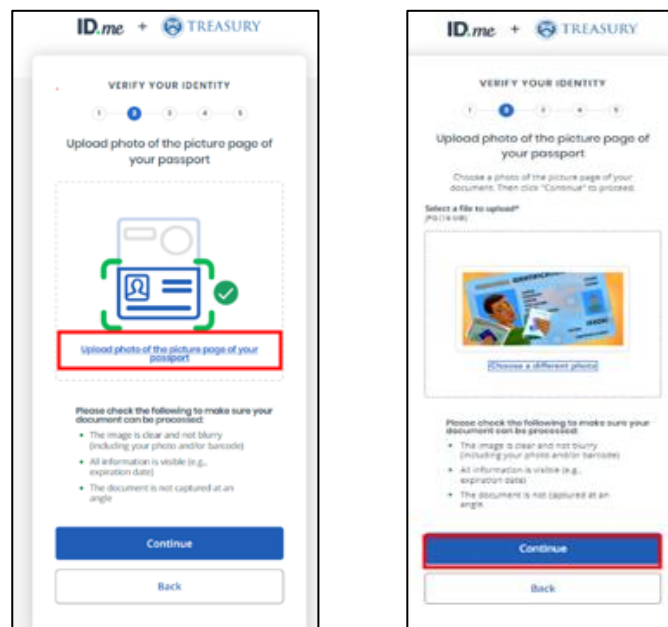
ID.me + TREASURY

VERIFY YOUR IDENTITY

1 2 3 4 5

Upload photo of the picture page of your passport

Upload photo of the picture page of your passport

Please check the following to make sure your document can be processed:

- The image is clear and not blurry (including your photo and/or barcode)
- All information is visible (e.g., expiration date)
- The document is not captured at an angle

Continue

Back

ID.me + TREASURY

VERIFY YOUR IDENTITY

1 2 3 4 5

Upload photo of the picture page of your passport

Choose a photo of the picture page of your document. Then click "Continue" to proceed.

Select a file to upload*
JPG (10 MB)

IDENTIFICATION

Choose a different photo

Please check the following to make sure your document can be processed:

- The image is clear and not blurry (including your photo and/or barcode)
- All information is visible (e.g., expiration date)
- The document is not captured at an angle

Continue

Back